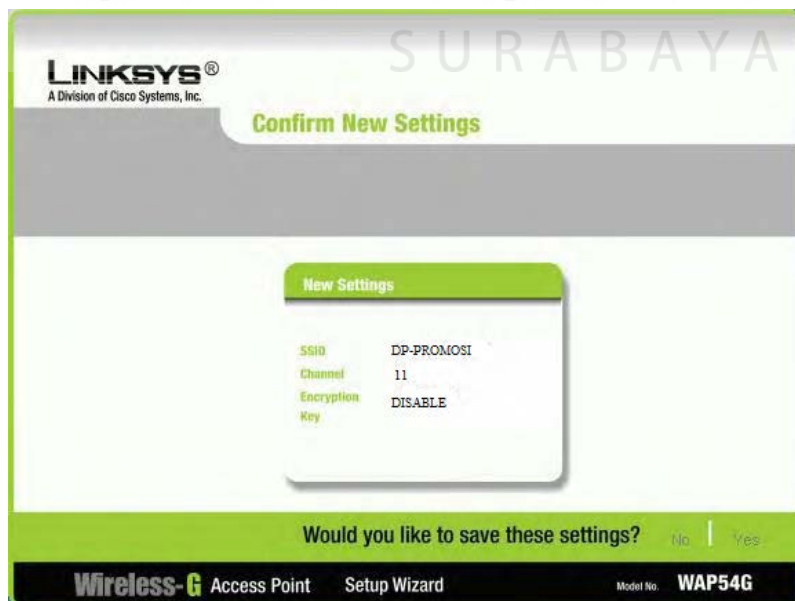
LINKSYS®
A Division of Cisco Systems, Inc.

SURABAYA

Confirm New Settings

New Settings

| | |
|---|---|
| SSID | DP-PROMOSI |
| Channel | 11 |
| Encryption Key | DISABLE |

Would you like to save these settings? No | Yes

Wireless-G Access Point Setup Wizard Model No. WAP54G